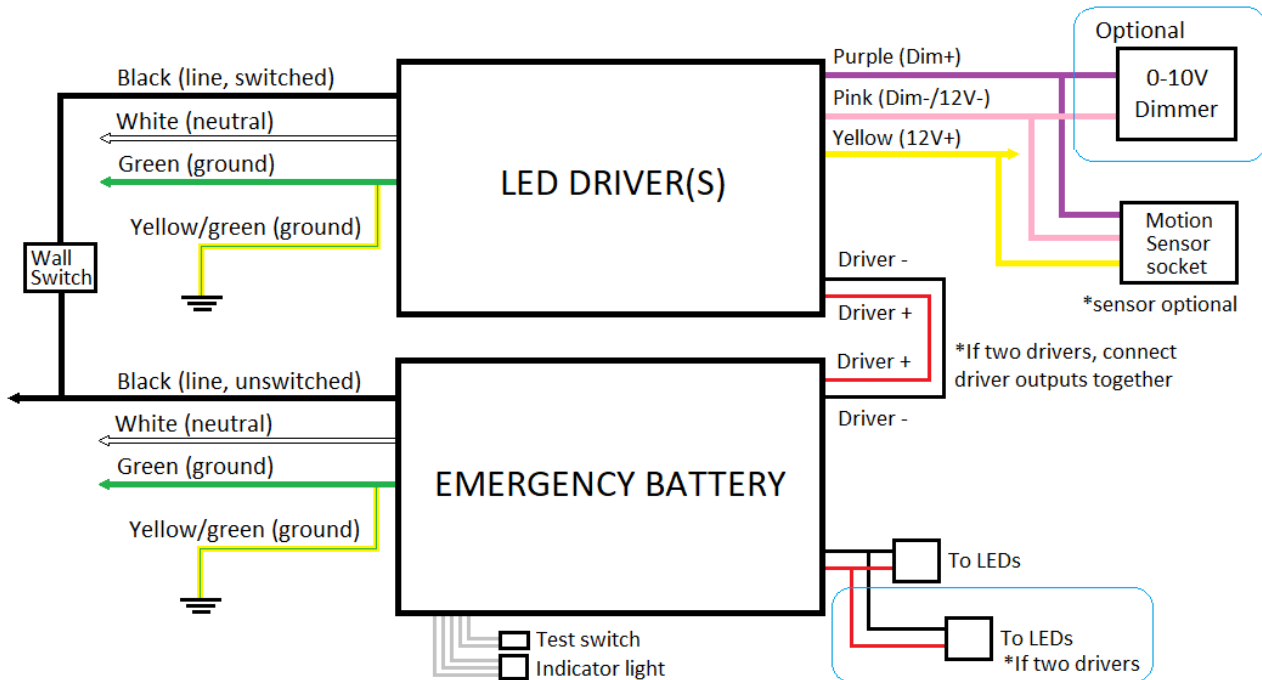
Black (line, switched)
White (neutral)
Green (ground)
Yellow/green (ground)
Wall Switch
LED DRIVER(S)
Purple (Dim+)
Pink (Dim-/12V-)
Yellow (12V+)
Optional
0-10V Dimmer
Motion Sensor socket
*sensor optional
Driver -
Driver +
Driver +
Driver -
*If two drivers, connect driver outputs together
Black (line, unswitched)
White (neutral)
Green (ground)
Yellow/green (ground)
EMERGENCY BATTERY
To LEDs
To LEDs
*If two drivers
Test switch
Indicator light